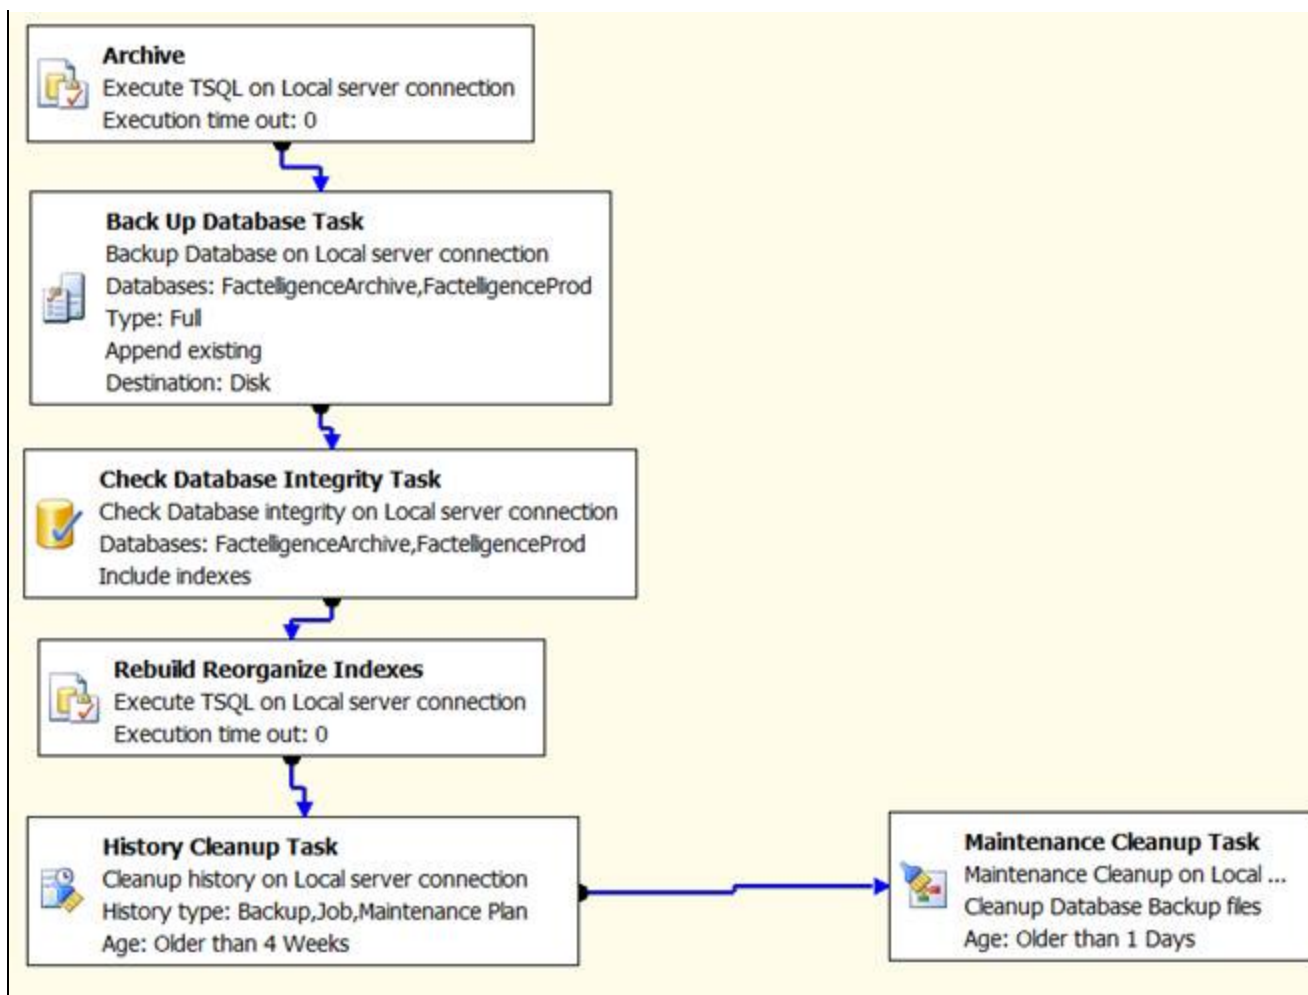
Archive
Execute TSQL on Local server connection
Execution time out: 0

Back Up Database Task
Backup Database on Local server connection
Databases: FactelligenceArchive,FactelligenceProd
Type: Full
Append existing
Destination: Disk

Check Database Integrity Task
Check Database integrity on Local server connection
Databases: FactelligenceArchive,FactelligenceProd
Include indexes

Rebuild Reorganize Indexes
Execute TSQL on Local server connection
Execution time out: 0

History Cleanup Task
Cleanup history on Local server connection
History type: Backup,Job,Maintenance Plan
Age: Older than 4 Weeks

Maintenance Cleanup Task
Maintenance Cleanup on Local ...
Cleanup Database Backup files
Age: Older than 1 Days